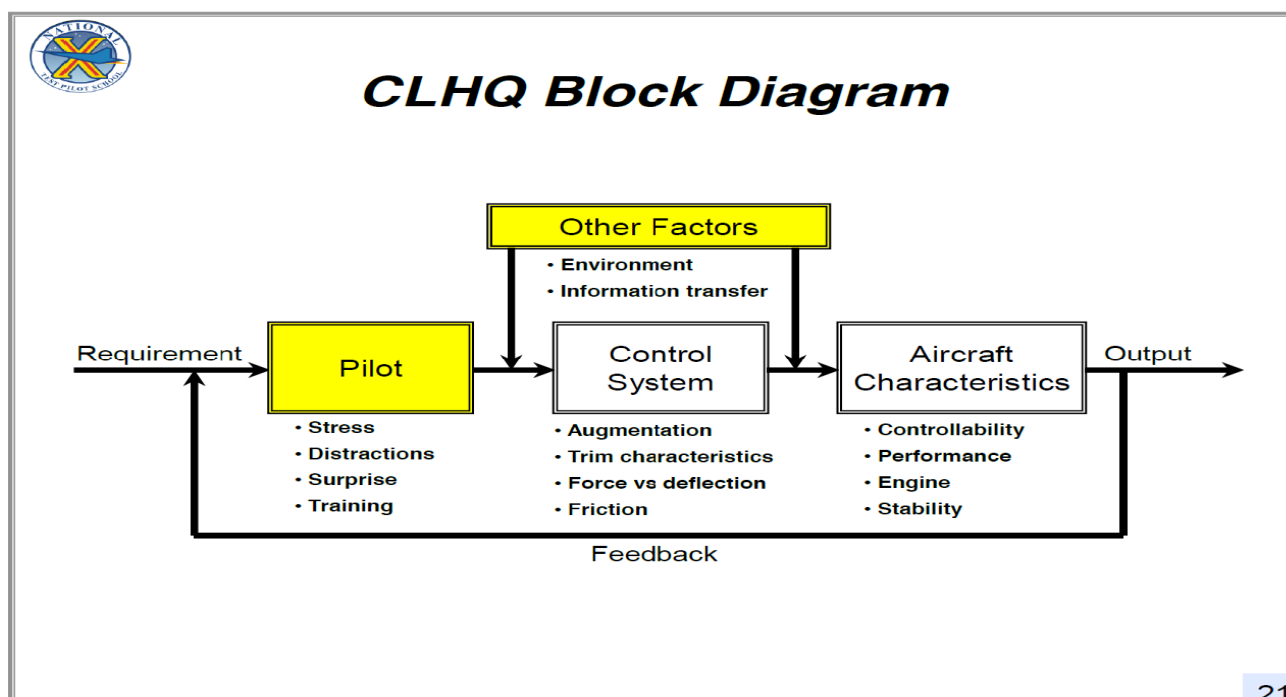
NATIONAL TEST PILOT SCHOOL

CLHQ Block Diagram

Other Factors
• Environment
• Information transfer

Requirement

Pilot
• Stress
• Distractions
• Surprise
• Training

Control System
• Augmentation
• Trim characteristics
• Force vs deflection
• Friction

Aircraft Characteristics
• Controllability
• Performance
• Engine
• Stability

Output

Feedback

21